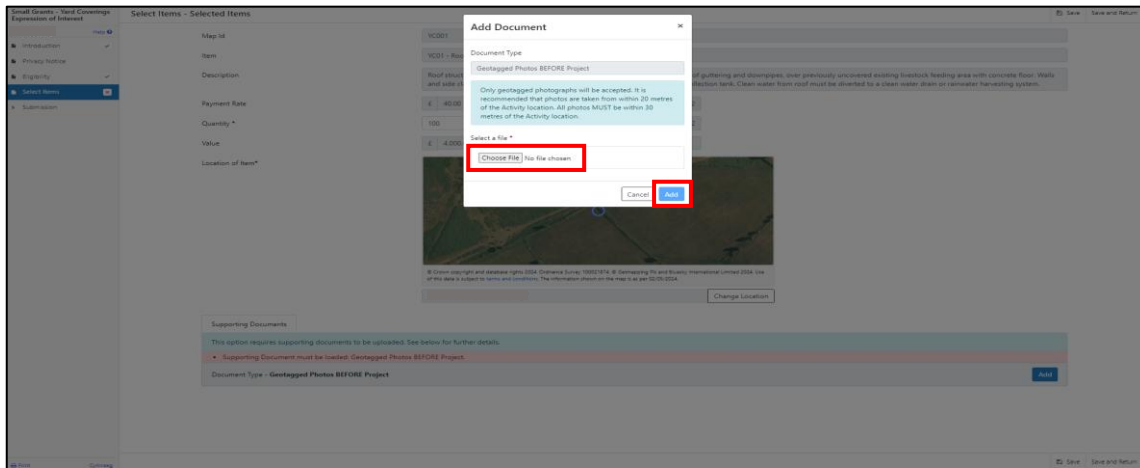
Small Grants - Yard Coverings Expression of Interest

Help

Introduction

Privacy Notice

Eligibility

Select Items

Submission

Select Items - Selected Items

Save Save and Return

Map Id

YC001

Item

YC01 - Roo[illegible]

Description

Roof struct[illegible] and side c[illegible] of guttering and downpipes, over previously uncovered existing livestock feeding area with concrete floor. Walls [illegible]llection tank. Clean water from roof must be diverted to a clean water drain or rainwater harvesting system.

Payment Rate

£ 40.00

Quantity *

100

Value

£ 4,000

Location of Item*

Add Document

×

Document Type

Geotagged Photos BEFORE Project

Only geotagged photographs will be accepted. It is recommended that photos are taken from within 20 metres of the Activity location. All photos MUST be within 30 metres of the Activity location.

Select a file *

Choose File No file chosen

Cancel Add

© Crown copyright and database rights 2024. Ordnance Survey 100021974. © Getmapping Plc and Bluesky International Limited 2024. Use of this data is subject to terms and conditions. The information shown on the map is as per 02/05/2024.

Change Location

Supporting Documents

This option requires supporting documents to be uploaded. See below for further details.

• Supporting Document must be loaded: Geotagged Photos BEFORE Project.

Document Type - Geotagged Photos BEFORE Project

Add

Print

Continue

Save Save and Return